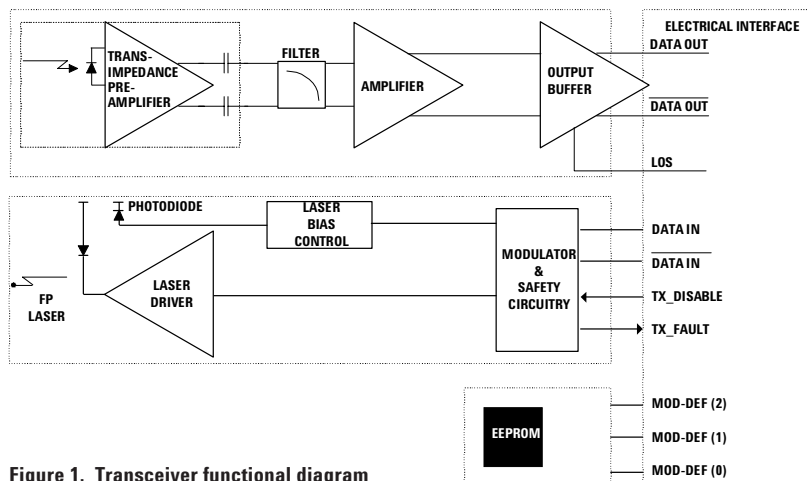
ELECTRICAL INTERFACE

TRANS-IMPEDANCE PRE-AMPLIFIER

FILTER

AMPLIFIER

OUTPUT BUFFER

DATA OUT

$\overline{\text{DATA OUT}}$

LOS

PHOTODIODE

LASER BIAS CONTROL

LASER DRIVER

FP LASER

MODULATOR & SAFETY CIRCUITRY

DATA IN

$\overline{\text{DATA IN}}$

TX_DISABLE

TX_FAULT

EEPROM

MOD-DEF (2)

MOD-DEF (1)

MOD-DEF (0)

Figure 1. Transceiver functional diagram